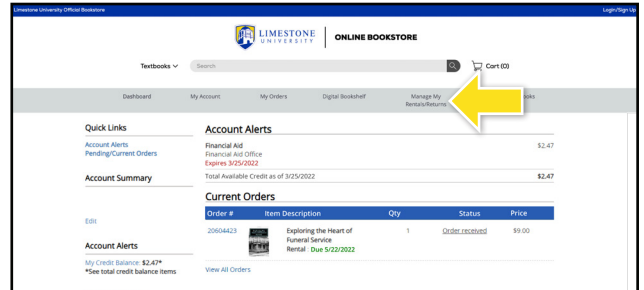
Limestone University Official Bookstore

Login/Sign Up

LIMESTONE UNIVERSITY | ONLINE BOOKSTORE

Textbooks

Search

Cart (0)

Dashboard

My Account

My Orders

Digital Bookshelf

Manage My Rentals/Returns

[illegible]ooks

Quick Links

Account Alerts

Pending/Current Orders

Account Summary

Edit

Account Alerts

My Credit Balance: $2.47*

*See total credit balance items

Account Alerts

Financial Aid

Financial Aid Office

Expires 3/25/2022

$2.47

Total Available Credit as of 3/25/2022

$2.47

Current Orders

| Order # | Item Description | Qty | Status | Price |
|---|---|---|---|---|
| 20604423 | Exploring the Heart of Funeral Service Rental Due 5/22/2022 | 1 | Order received | $9.00 |

View All Orders